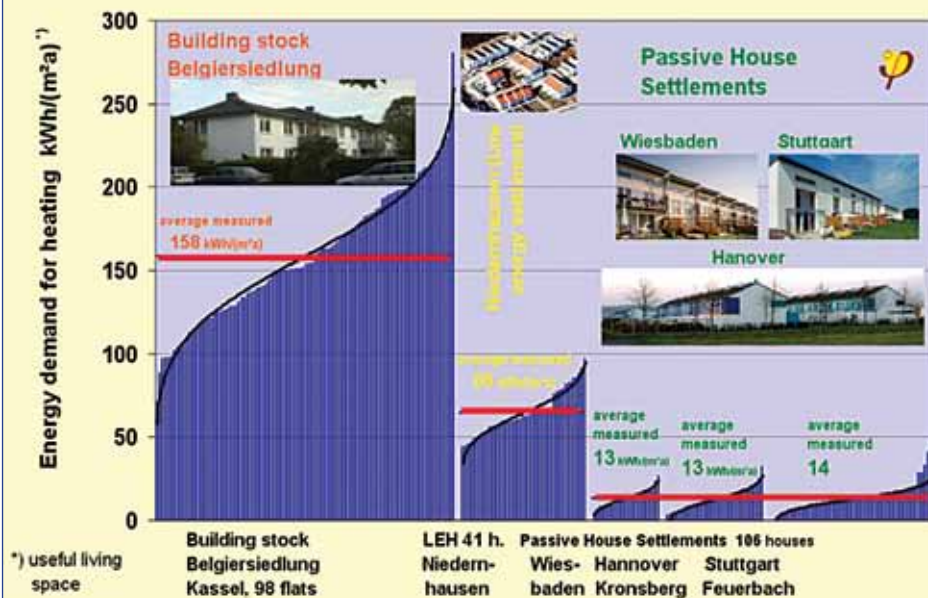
Energy demand for heating kWh/(m²a) *)

300
250
200
150
100
50
0

Building stock Belgiersiedlung

average measured
158 kWh/(m²a)

Niedernhausen (Low energy settlement)

average measured
66 kWh/m²a

Passive House Settlements

Wiesbaden

Stuttgart

Hanover

average measured
13 kWh/(m²a)

average measured
13 kWh/(m²a)

average measured
14

*) useful living space

Building stock Belgiersiedlung Kassel, 98 flats

LEH 41 h. Niedernhausen

Passive House Settlements 106 houses

Wiesbaden

Hannover Kronsberg

Stuttgart Feuerbach